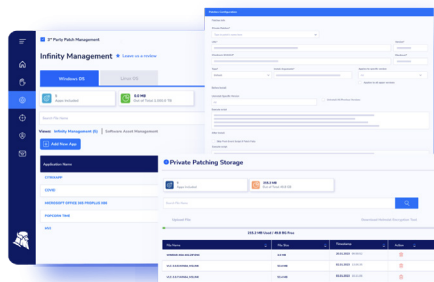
3rd Party Patch Management

Infinity Management

Windows OS

Linux OS

5
Apps Included

0.0 MB
Out of Total 2,000.0 TB

Views: Infinity Management (5) | Software Asset Management

Add New App

Application Name

7ZIPAAPP

COVID

MICROSOFT OFFICE 365 PROPLUS X86

POPCORN TIME

VLC

Private Patching Storage

5
Apps Included

235.3 MB
Out of Total 10.0 GB

Upload File

235.3 MB Used / 10.0 GB Free

File Name

File Size

Timestamp

Actions